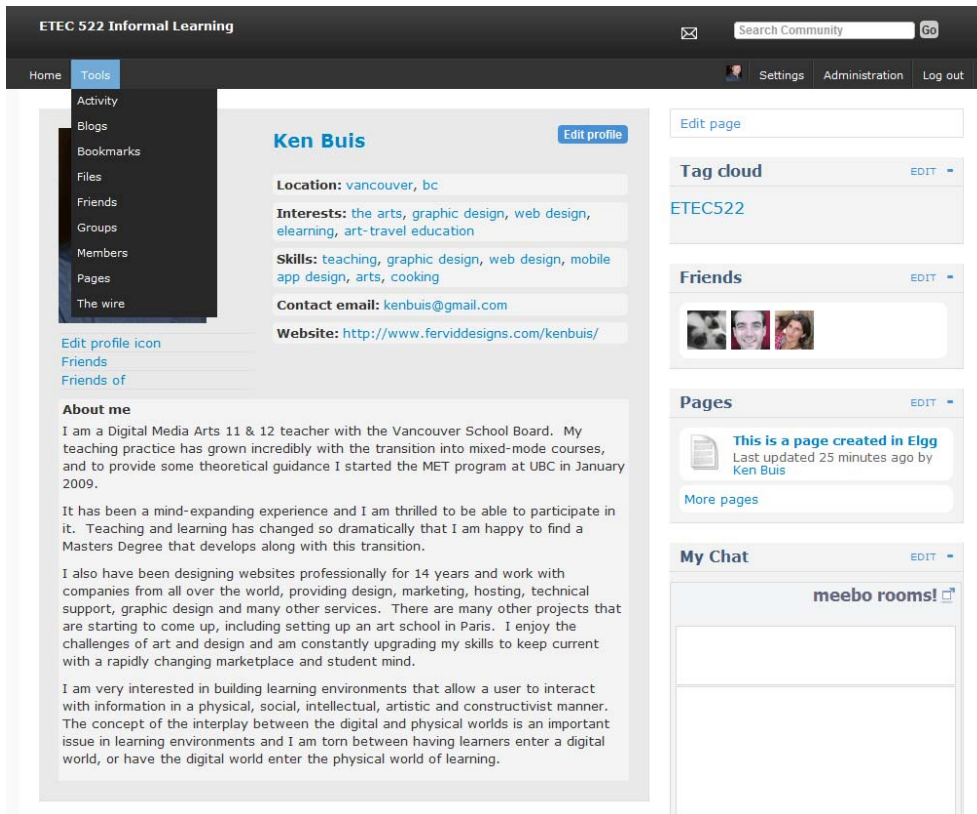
ETEC 522 Informal Learning

Search Community Go

Home Tools

Settings Administration Log out

Activity
Blogs
Bookmarks
Files
Friends
Groups
Members
Pages
The wire

Ken Buis

Edit profile

Location: vancouver, bc

Interests: the arts, graphic design, web design, elearning, art-travel education

Skills: teaching, graphic design, web design, mobile app design, arts, cooking

Contact email: kenbuis@gmail.com

Website: http://www.ferviddesigns.com/kenbuis/

Edit profile icon
Friends
Friends of

About me

I am a Digital Media Arts 11 & 12 teacher with the Vancouver School Board. My teaching practice has grown incredibly with the transition into mixed-mode courses, and to provide some theoretical guidance I started the MET program at UBC in January 2009.

It has been a mind-expanding experience and I am thrilled to be able to participate in it. Teaching and learning has changed so dramatically that I am happy to find a Masters Degree that develops along with this transition.

I also have been designing websites professionally for 14 years and work with companies from all over the world, providing design, marketing, hosting, technical support, graphic design and many other services. There are many other projects that are starting to come up, including setting up an art school in Paris. I enjoy the challenges of art and design and am constantly upgrading my skills to keep current with a rapidly changing marketplace and student mind.

I am very interested in building learning environments that allow a user to interact with information in a physical, social, intellectual, artistic and constructivist manner. The concept of the interplay between the digital and physical worlds is an important issue in learning environments and I am torn between having learners enter a digital world, or have the digital world enter the physical world of learning.

Edit page

Tag cloud EDIT

ETEC522

Friends EDIT

Pages EDIT

This is a page created in Elgg
Last updated 25 minutes ago by Ken Buis

More pages

My Chat EDIT

meebo rooms!